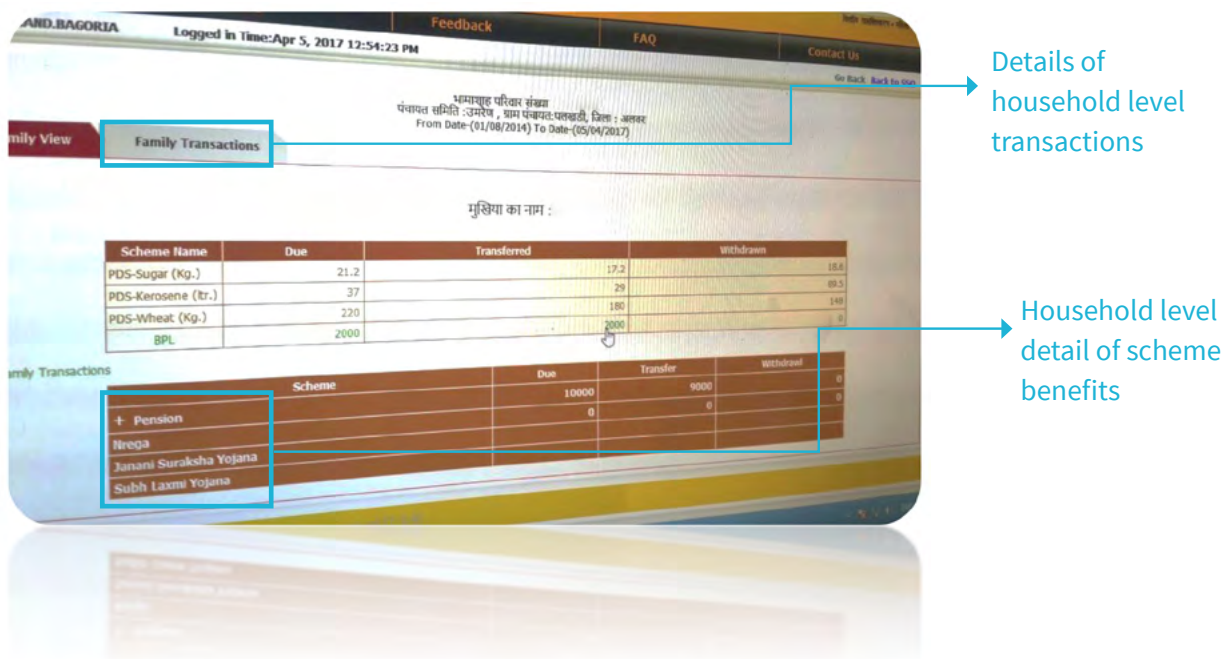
AND.BAGORIA Logged in Time:Apr 5, 2017 12:54:23 PM

Feedback

FAQ

Contact Us

Go Back Back to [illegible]

भामाशाह परिवार संख्या
पंचायत समिति :उमरेण , ग्राम पंचायत:पलखडी, जिला : अलवर
From Date-(01/08/2014) To Date-(05/04/2017)

mily View

Family Transactions

Details of household level transactions

मुखिया का नाम :

| Scheme Name | Due | Transferred | Withdrawn |
|---|---|---|---|
| PDS-Sugar (Kg.) | 21.2 | 17.2 | 18.6 |
| PDS-Kerosene (ltr.) | 37 | 29 | 89.5 |
| PDS-Wheat (Kg.) | 220 | 180 | 140 |
| BPL | 2000 | 2000 | 0 |

Household level detail of scheme benefits

mily Transactions

| Scheme | Due | Transfer | Withdrawl |
|---|---|---|---|
| + Pension | 10000 | 9000 | 0 |
| Nrega | 0 | 0 | 0 |
| Janani Suraksha Yojana | | | |
| Subh Laxmi Yojana | | | |